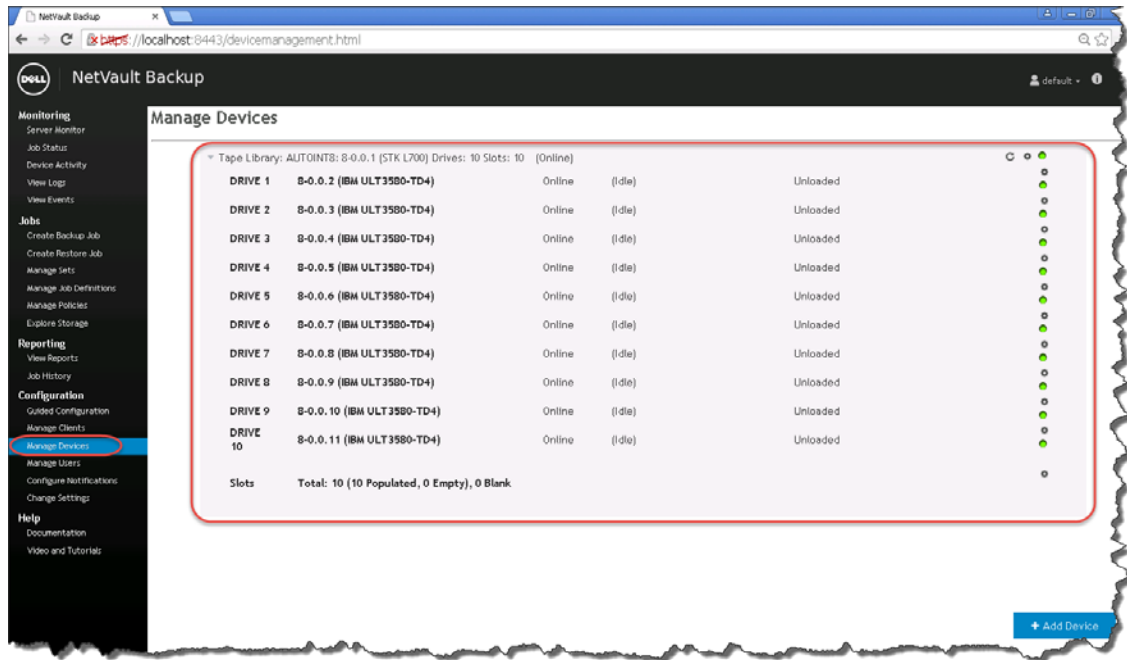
NetVault Backup ×

https://localhost:8443/devicemanagement.html

DELL NetVault Backup

default

Monitoring
Server Monitor
Job Status
Device Activity
View Logs
View Events
Jobs
Create Backup Job
Create Restore Job
Manage Sets
Manage Job Definitions
Manage Policies
Explore Storage
Reporting
View Reports
Job History
Configuration
Guided Configuration
Manage Clients
Manage Devices
Manage Users
Configure Notifications
Change Settings
Help
Documentation
Video and Tutorials

Manage Devices

Tape Library: AUTOINT8: 8-0.0.1 (STK L700) Drives: 10 Slots: 10 (Online)

| | | | | |
|---|---|---|---|---|
| DRIVE 1 | 8-0.0.2 (IBM ULT3580-TD4) | Online | (Idle) | Unloaded |
| DRIVE 2 | 8-0.0.3 (IBM ULT3580-TD4) | Online | (Idle) | Unloaded |
| DRIVE 3 | 8-0.0.4 (IBM ULT3580-TD4) | Online | (Idle) | Unloaded |
| DRIVE 4 | 8-0.0.5 (IBM ULT3580-TD4) | Online | (Idle) | Unloaded |
| DRIVE 5 | 8-0.0.6 (IBM ULT3580-TD4) | Online | (Idle) | Unloaded |
| DRIVE 6 | 8-0.0.7 (IBM ULT3580-TD4) | Online | (Idle) | Unloaded |
| DRIVE 7 | 8-0.0.8 (IBM ULT3580-TD4) | Online | (Idle) | Unloaded |
| DRIVE 8 | 8-0.0.9 (IBM ULT3580-TD4) | Online | (Idle) | Unloaded |
| DRIVE 9 | 8-0.0.10 (IBM ULT3580-TD4) | Online | (Idle) | Unloaded |
| DRIVE 10 | 8-0.0.11 (IBM ULT3580-TD4) | Online | (Idle) | Unloaded |

Slots Total: 10 (10 Populated, 0 Empty), 0 Blank

+ Add Device